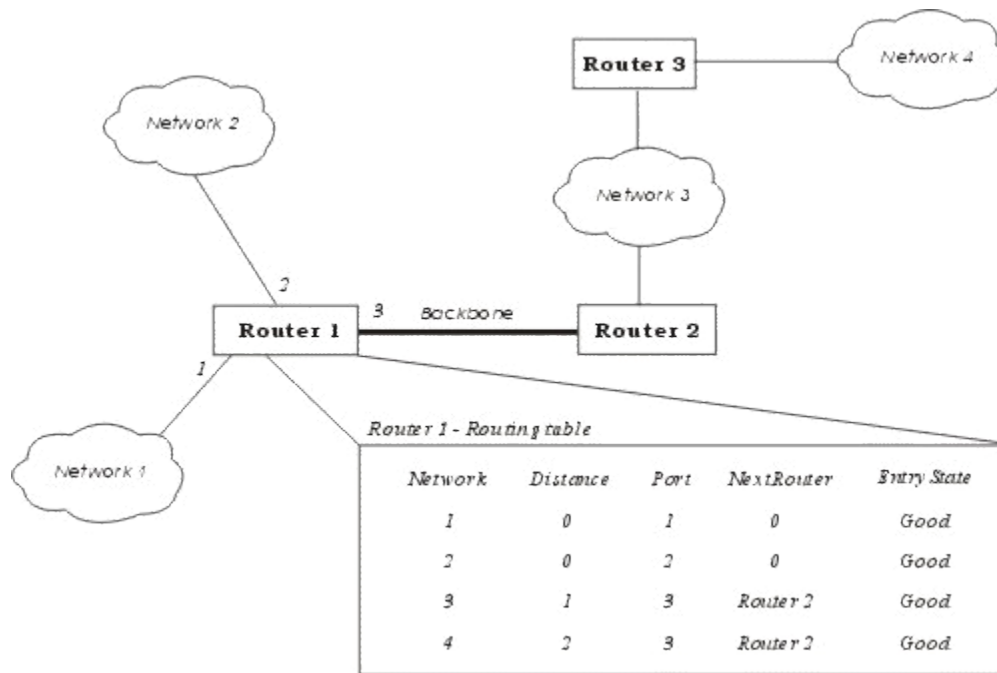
Router 3

Network 4

Network 2

Network 3

2

3

Backbone

Router 1

Router 2

1

Network 1

Router 1 - Routing table

| Network | Distance | Port | NextRouter | Entry State |
|---|---|---|---|---|
| 1 | 0 | 1 | 0 | Good |
| 2 | 0 | 2 | 0 | Good |
| 3 | 1 | 3 | Router 2 | Good |
| 4 | 2 | 3 | Router 2 | Good |